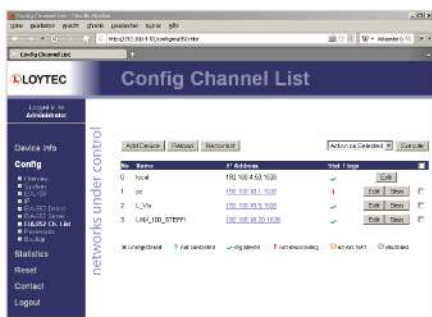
Config Channel List - Mozilla Firefox

Config Channel List

LOYTEC

Config Channel List

Logged in as Administrator

networks under control

Device Info

Config

Statistics

Reset

Contact

Logout

Add Device | Reload | Reconnect

Action on Selected | Execute

| No. | Name | IP Address | Stat. Flags | | |
|---|---|---|---|---|---|
| 0 | local | 192.168.4.53:1628 | ✓ | Edit | |
| 1 | pc | 192.168.30.1:1000 | ! | Edit | Stats |
| 2 | L_Vis | 192.168.30.5:1000 | ✓ | Edit | Stats |
| 3 | LINX_100_STEFFI | 192.168.30.20:1628 | ✓ | Edit | Stats |

unregistered  not connected  registered  not responding  behind NAT  disabled